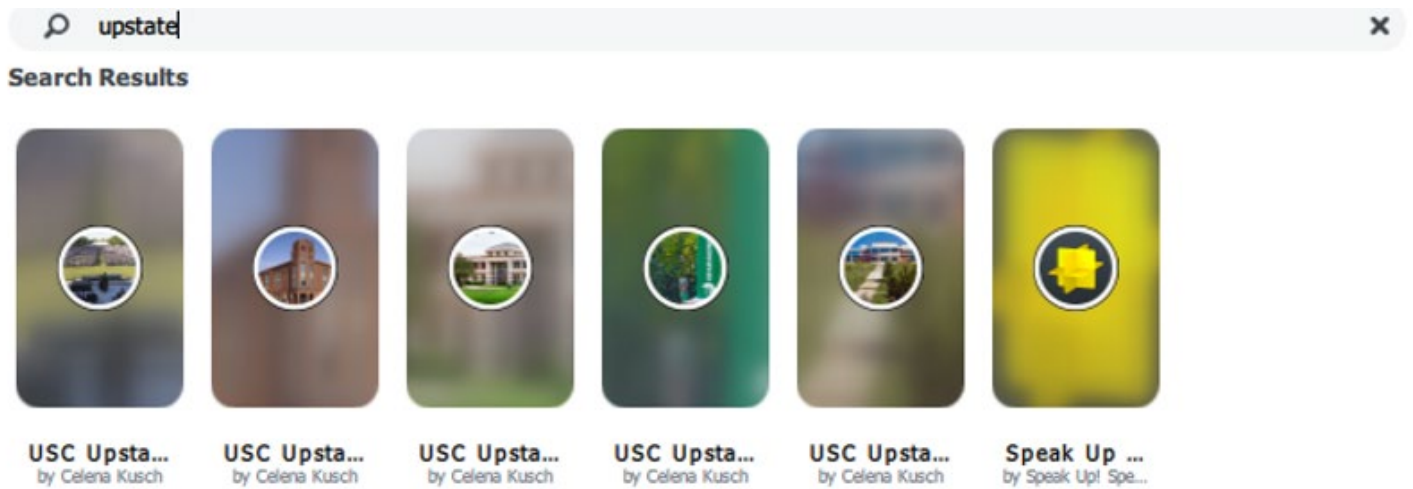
upstate

×

Search Results

USC Upsta...
by Celena Kusch

USC Upsta...
by Celena Kusch

USC Upsta...
by Celena Kusch

USC Upsta...
by Celena Kusch

USC Upsta...
by Celena Kusch

Speak Up ...
by Speak Up! Spe...